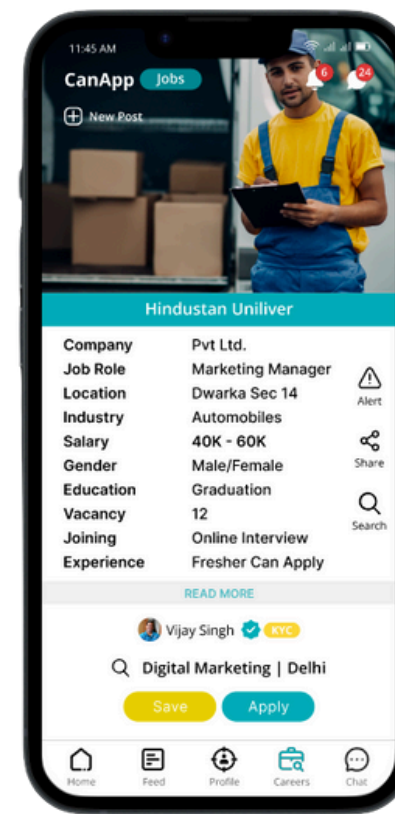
11:45 AM

CanApp Jobs

6 24

New Post

Hindustan Uniliver

| Company | Pvt Ltd. |
|---|---|
| Job Role | Marketing Manager |
| Location | Dwarka Sec 14 |
| Industry | Automobiles |
| Salary | 40K - 60K |
| Gender | Male/Female |
| Education | Graduation |
| Vacancy | 12 |
| Joining | Online Interview |
| Experience | Fresher Can Apply |

Alert

Share

Search

READ MORE

Vijay Singh KYC

Digital Marketing | Delhi

Save Apply

Home Feed Profile Careers Chat